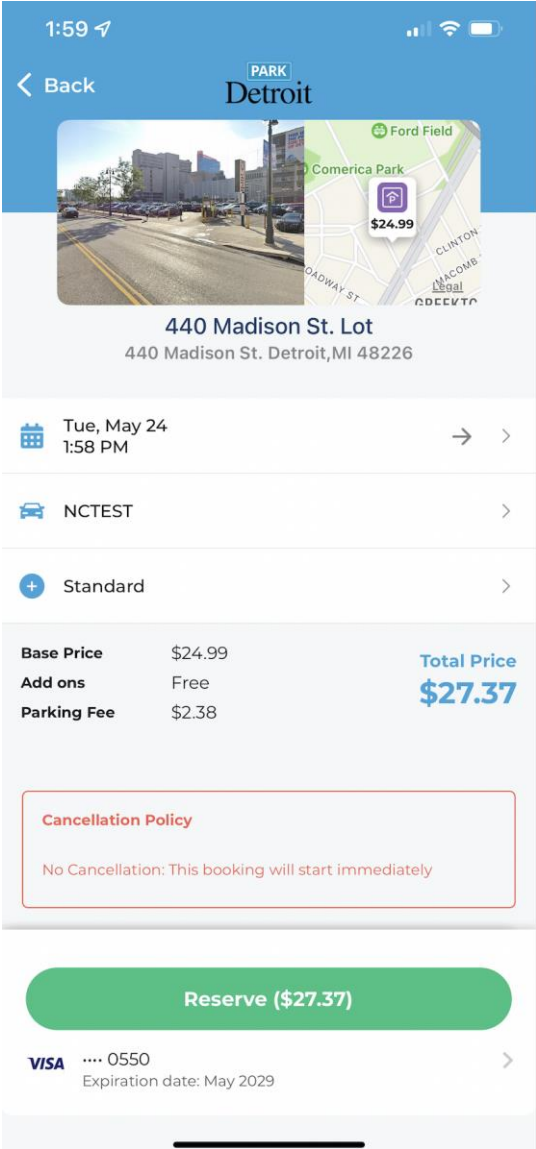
1:59

Back

PARK
Detroit

Ford Field
Comerica Park
$24.99
CLINTON
MACOMB
OADWAY ST
Legal
GREEKTO

440 Madison St. Lot
440 Madison St. Detroit,MI 48226

Tue, May 24
1:58 PM

NCTEST

Standard

| Base Price | $24.99 |
|---|---|
| Add ons | Free |
| Parking Fee | $2.38 |

Total Price
$27.37

Cancellation Policy

No Cancellation: This booking will start immediately

Reserve ($27.37)

VISA ···· 0550
Expiration date: May 2029